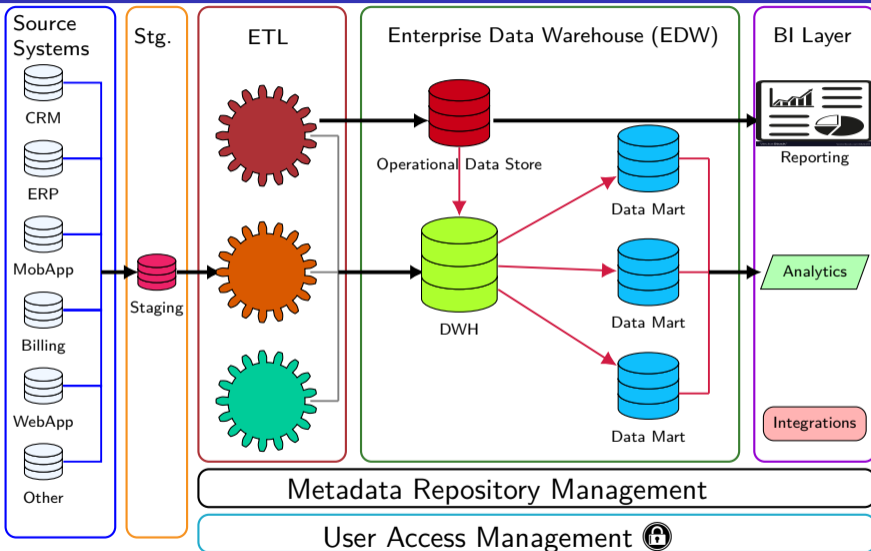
Source Systems

CRM

ERP

MobApp

Billing

WebApp

Other

Stg.

Staging

ETL

Enterprise Data Warehouse (EDW)

Operational Data Store

DWH

Data Mart

Data Mart

Data Mart

BI Layer

Reporting

Analytics

Integrations

Metadata Repository Management

User Access Management